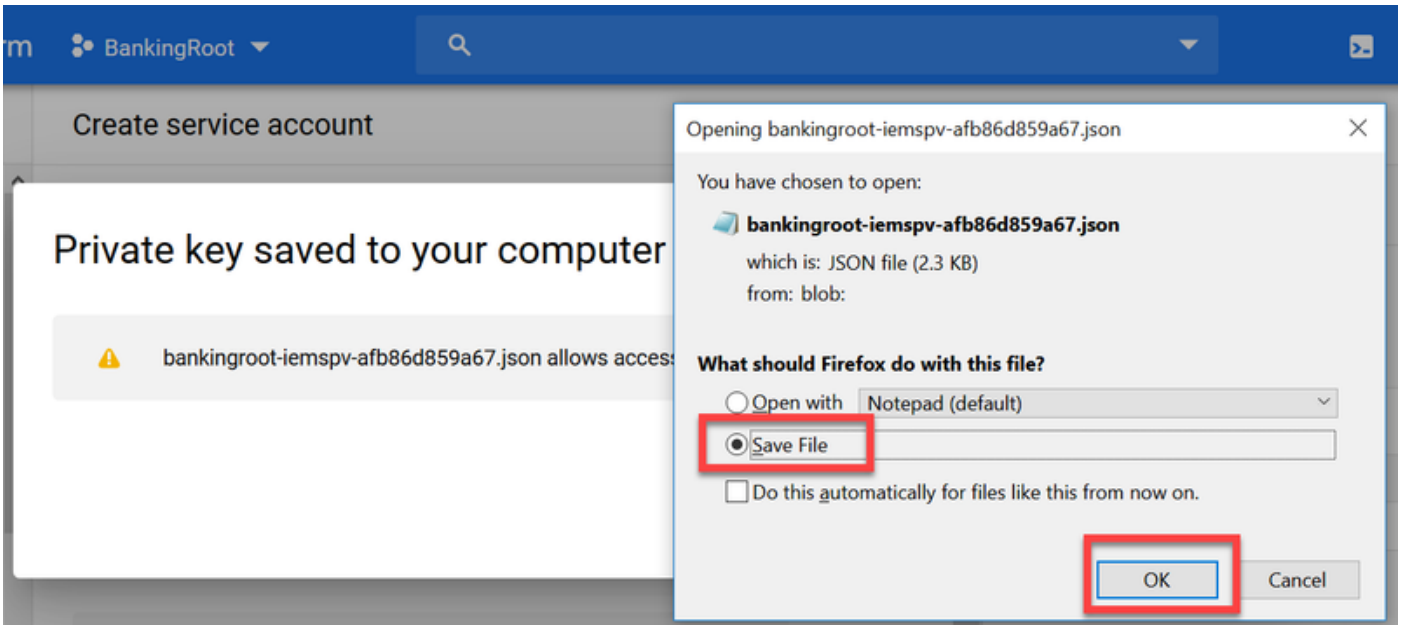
rm BankingRoot

Create service account

Private key saved to your computer

bankingroot-iemspv-afb86d859a67.json allows access

Opening bankingroot-iemspv-afb86d859a67.json

You have chosen to open:

bankingroot-iemspv-afb86d859a67.json

which is: JSON file (2.3 KB)

from: blob:

What should Firefox do with this file?

Open with Notepad (default)

Save File

Do this automatically for files like this from now on.

OK Cancel